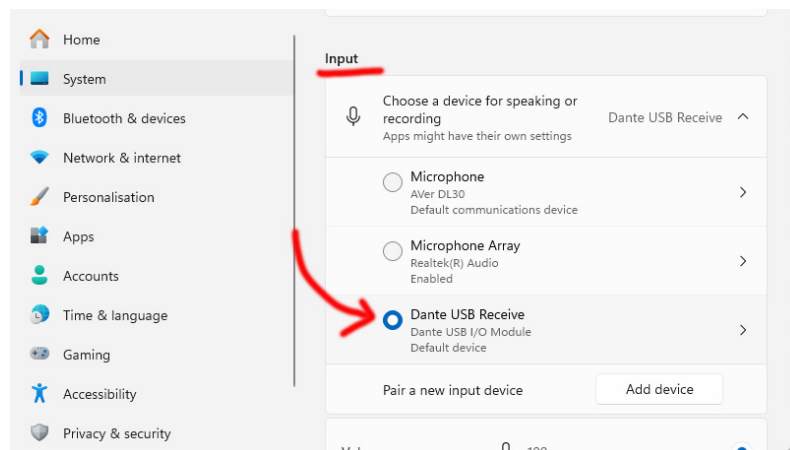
Home
System
Bluetooth & devices
Network & internet
Personalisation
Apps
Accounts
Time & language
Gaming
Accessibility
Privacy & security

Input

Choose a device for speaking or recording
Apps might have their own settings
Dante USB Receive

Microphone
AVer DL30
Default communications device

Microphone Array
Realtek(R) Audio
Enabled

Dante USB Receive
Dante USB I/O Module
Default device

Pair a new input device
Add device

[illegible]